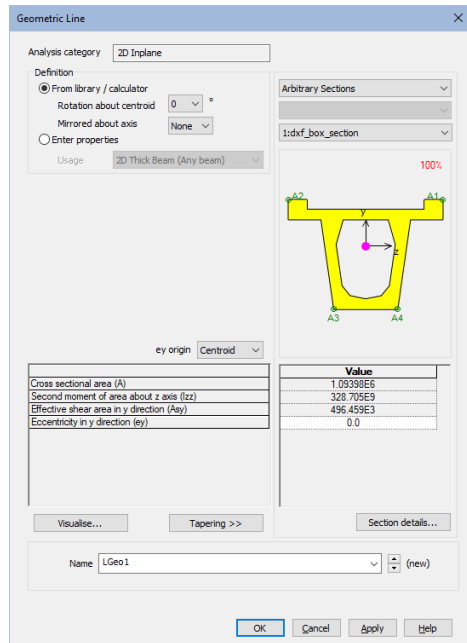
Geometric Line

Analysis category 2D Inplane

Definition
From library / calculator
Rotation about centroid 0 °
Mirrored about axis None
Enter properties
Usage 2D Thick Beam (Any beam)

Arbitrary Sections

1:dxf_box_section

100%

A2 A1
y
z
A3 A4

ey origin Centroid

| | Value |
|---|---|
| Cross sectional area (A) | 1.09398E6 |
| Second moment of area about z axis (Izz) | 328.705E9 |
| Effective shear area in y direction (Asy) | 496.459E3 |
| Eccentricity in y direction (ey) | 0.0 |

Visualise... Tapering >> Section details...

Name LGeo1 (new)

OK Cancel Apply Help